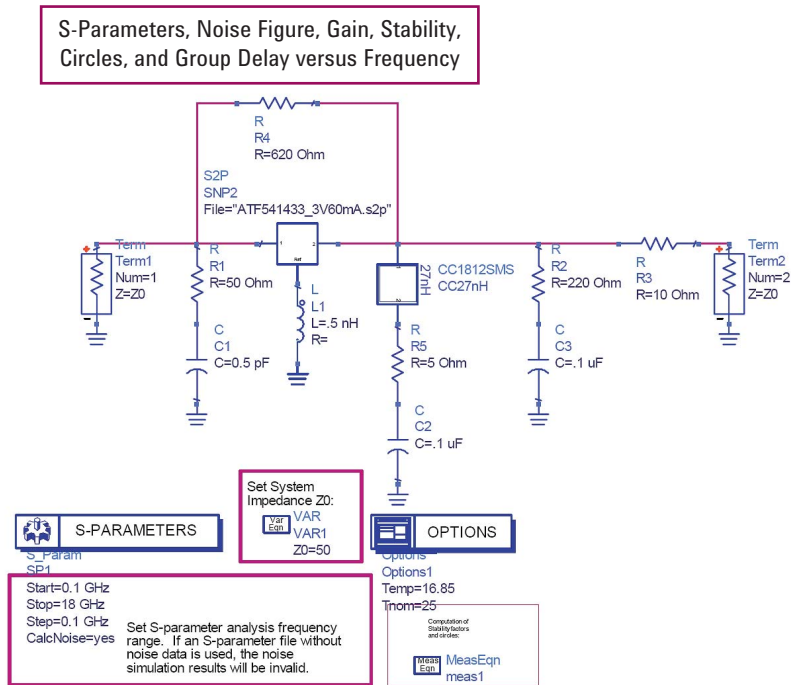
S-Parameters, Noise Figure, Gain, Stability, Circles, and Group Delay versus Frequency

R
R4
R=620 Ohm

S2P
SNP2
File="ATF541433_3V60mA.s2p"

Term
Term1
Num=1
Z=Z0

R
R1
R=50 Ohm

1 2
Ref

L
L1
L=.5 nH
R=

C
C1
C=0.5 pF

27nH
CC1812SMS
CC27nH

R
R5
R=5 Ohm

C
C2
C=.1 uF

R
R2
R=220 Ohm

C
C3
C=.1 uF

R
R3
R=10 Ohm

Term
Term2
Num=2
Z=Z0

Set System Impedance Z0:
Var Eqn
VAR
VAR1
Z0=50

S-PARAMETERS
S_Param
SP1
Start=0.1 GHz
Stop=18 GHz
Step=0.1 GHz
CalcNoise=yes

Set S-parameter analysis frequency range. If an S-parameter file without noise data is used, the noise simulation results will be invalid.

OPTIONS
Options
Options1
Temp=16.85
Tnom=25

Computation of Stability factors and circles:
Meas Eqn
MeasEqn
meas1